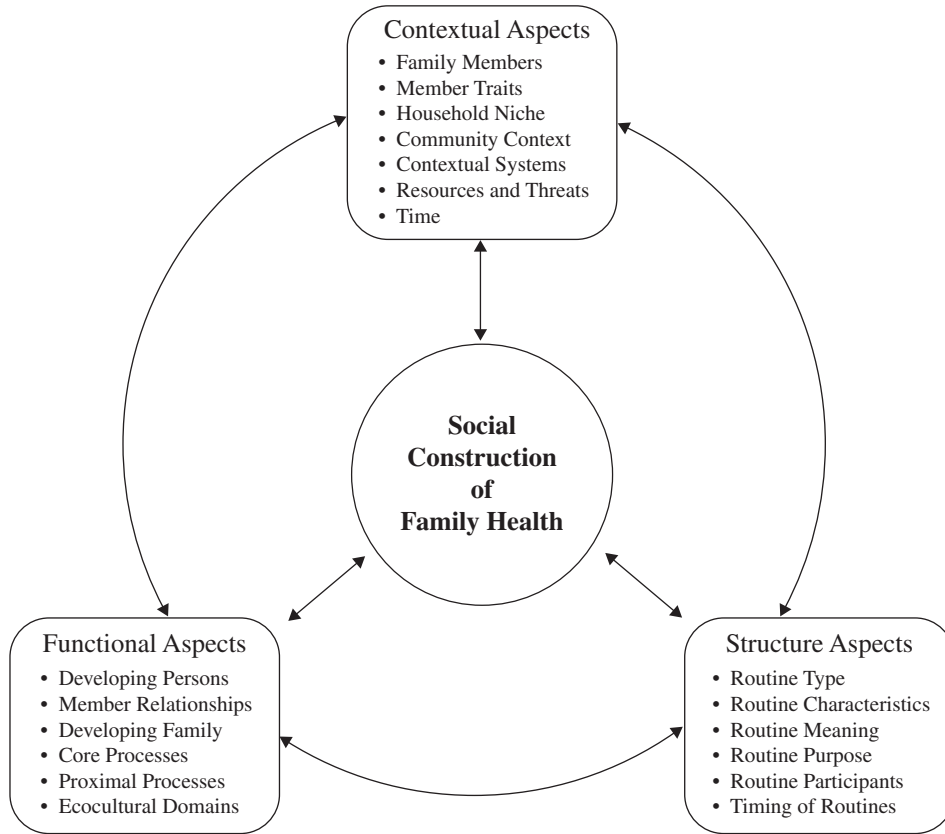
Contextual Aspects
• Family Members
• Member Traits
• Household Niche
• Community Context
• Contextual Systems
• Resources and Threats
• Time

Social Construction of Family Health

Functional Aspects
• Developing Persons
• Member Relationships
• Developing Family
• Core Processes
• Proximal Processes
• Ecocultural Domains

Structure Aspects
• Routine Type
• Routine Characteristics
• Routine Meaning
• Routine Purpose
• Routine Participants
• Timing of Routines